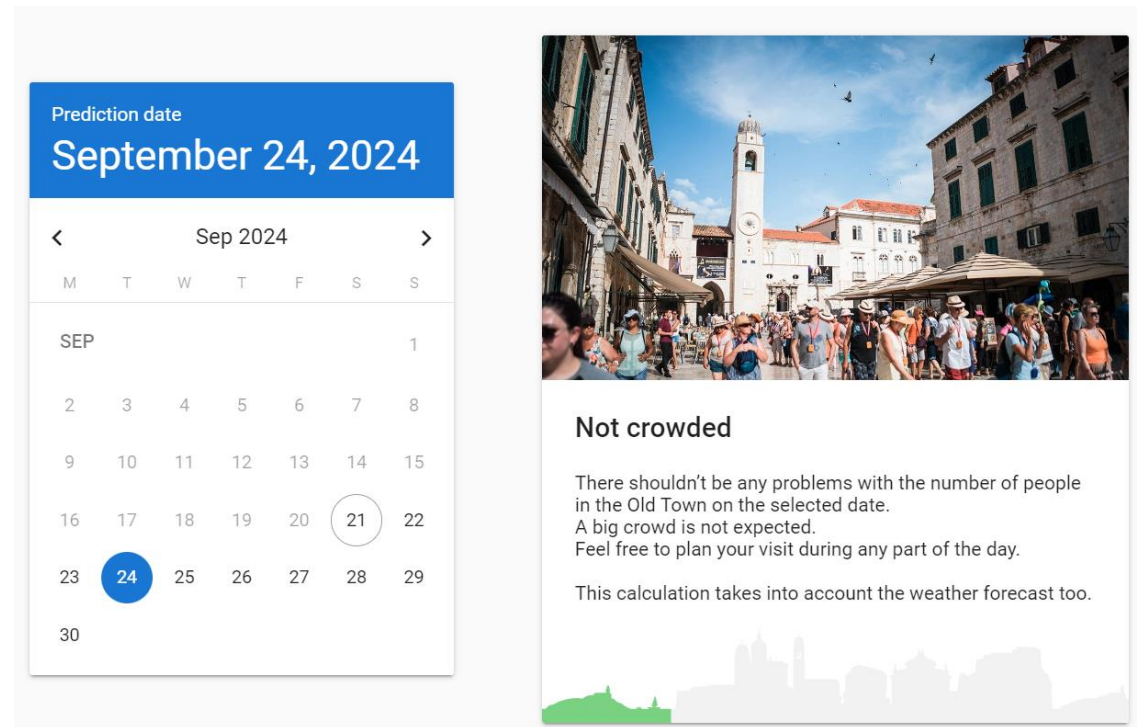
Prediction date
September 24, 2024

‹ Sep 2024 ›

| M | T | W | T | F | S | S |
|---|---|---|---|---|---|---|
| SEP | | | | | | 1 |
| 2 | 3 | 4 | 5 | 6 | 7 | 8 |
| 9 | 10 | 11 | 12 | 13 | 14 | 15 |
| 16 | 17 | 18 | 19 | 20 | 21 | 22 |
| 23 | 24 | 25 | 26 | 27 | 28 | 29 |
| 30 | | | | | | |

Not crowded

There shouldn't be any problems with the number of people in the Old Town on the selected date.
A big crowd is not expected.
Feel free to plan your visit during any part of the day.

This calculation takes into account the weather forecast too.